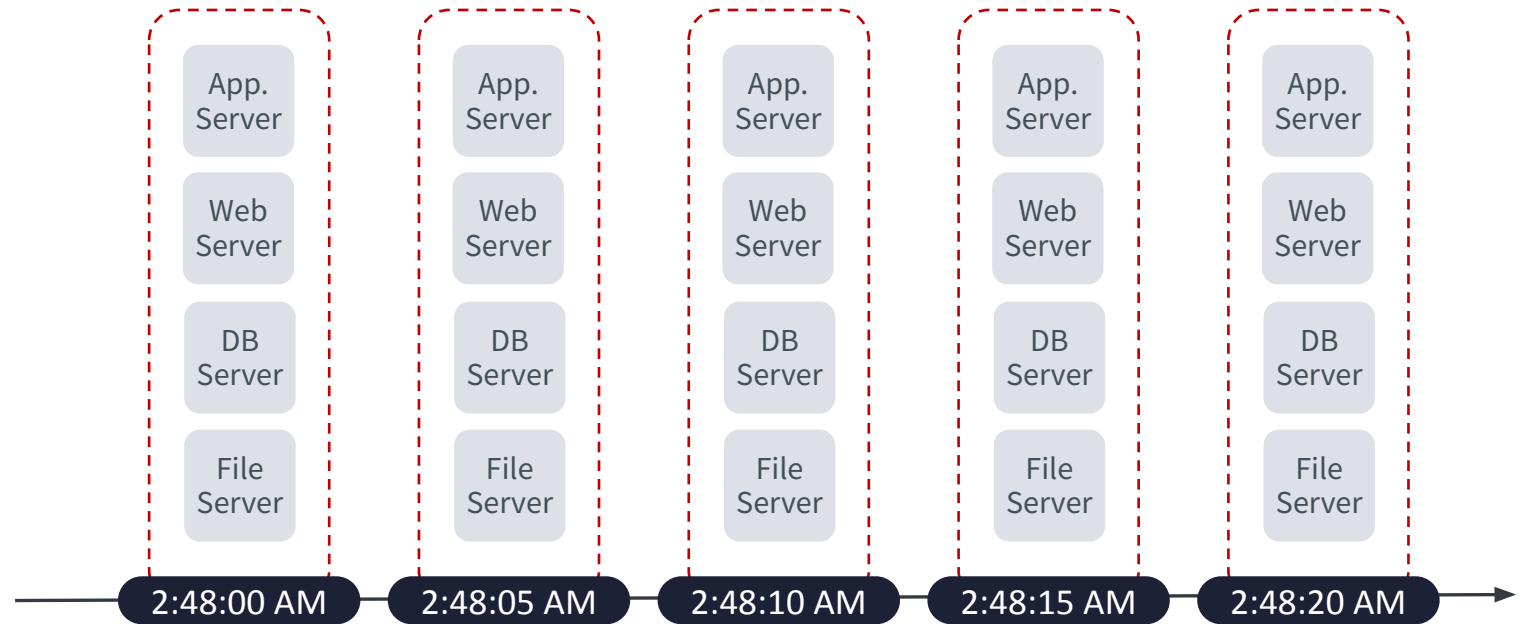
App. Server
Web Server
DB Server
File Server
2:48:00 AM

App. Server
Web Server
DB Server
File Server
2:48:05 AM

App. Server
Web Server
DB Server
File Server
2:48:10 AM

App. Server
Web Server
DB Server
File Server
2:48:15 AM

App. Server
Web Server
DB Server
File Server
2:48:20 AM